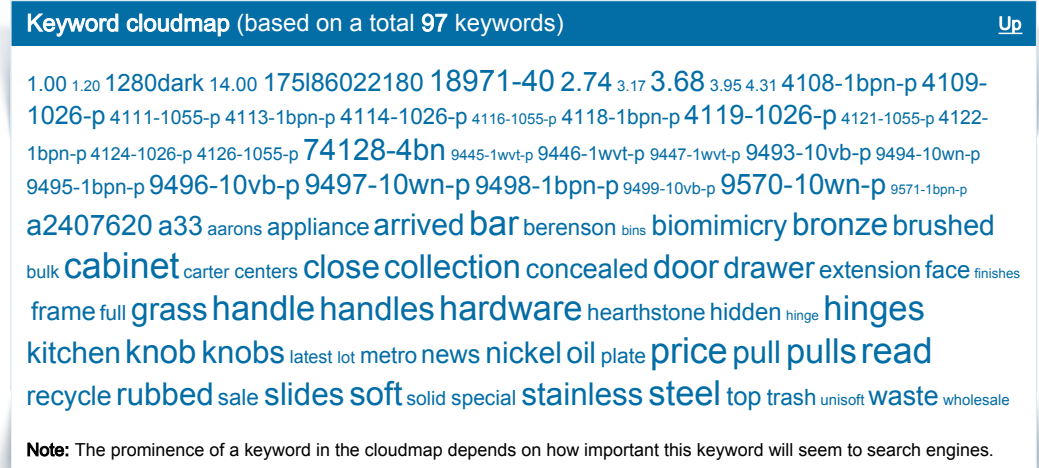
Keyword cloudmap (based on a total 97 keywords)

Up

1.00 1.20 1280dark 14.00 175l86022180 18971-40 2.74 3.17 3.68 3.95 4.31 4108-1bpn-p 4109-1026-p 4111-1055-p 4113-1bpn-p 4114-1026-p 4116-1055-p 4118-1bpn-p 4119-1026-p 4121-1055-p 4122-1bpn-p 4124-1026-p 4126-1055-p 74128-4bn 9445-1wvt-p 9446-1wvt-p 9447-1wvt-p 9493-10vb-p 9494-10wn-p 9495-1bpn-p 9496-10vb-p 9497-10wn-p 9498-1bpn-p 9499-10vb-p 9570-10wn-p 9571-1bpn-p a2407620 a33 aarons appliance arrived bar berenson bins biomimicry bronze brushed bulk cabinet carter centers close collection concealed door drawer extension face finishes frame full grass handle handles hardware hearthstone hidden hinge hinges kitchen knob knobs latest lot metro news nickel oil plate price pull pulls read recycle rubbed sale slides soft solid special stainless steel top trash unisoft waste wholesale

Note: The prominence of a keyword in the cloudmap depends on how important this keyword will seem to search engines.